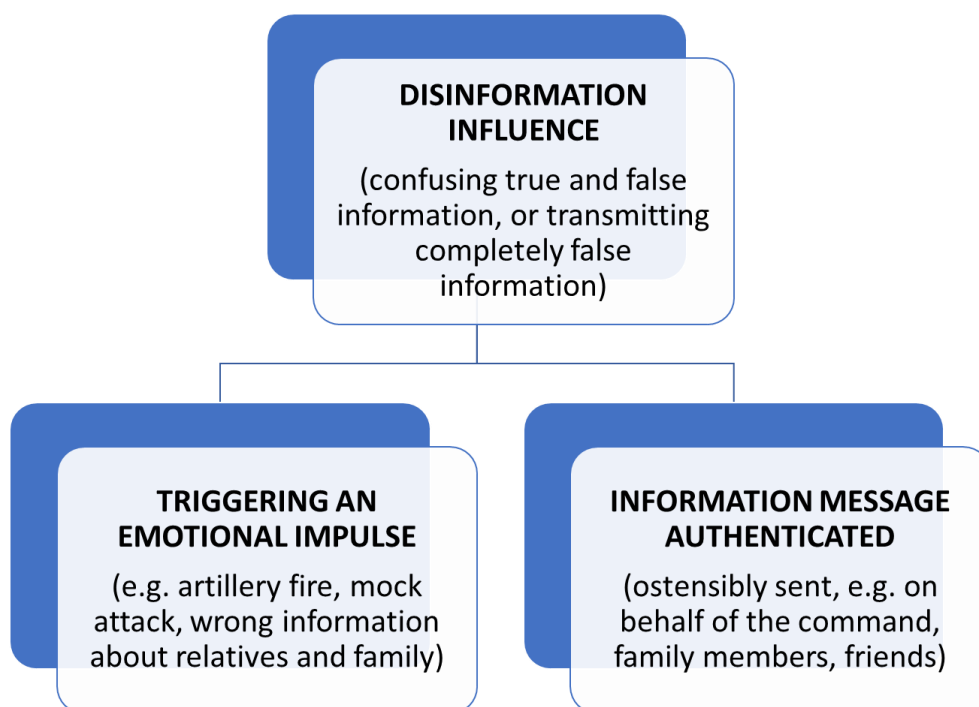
DISINFORMATION INFLUENCE

(confusing true and false information, or transmitting completely false information)

TRIGGERING AN EMOTIONAL IMPULSE

(e.g. artillery fire, mock attack, wrong information about relatives and family)

INFORMATION MESSAGE AUTHENTICATED

(ostensibly sent, e.g. on behalf of the command, family members, friends)